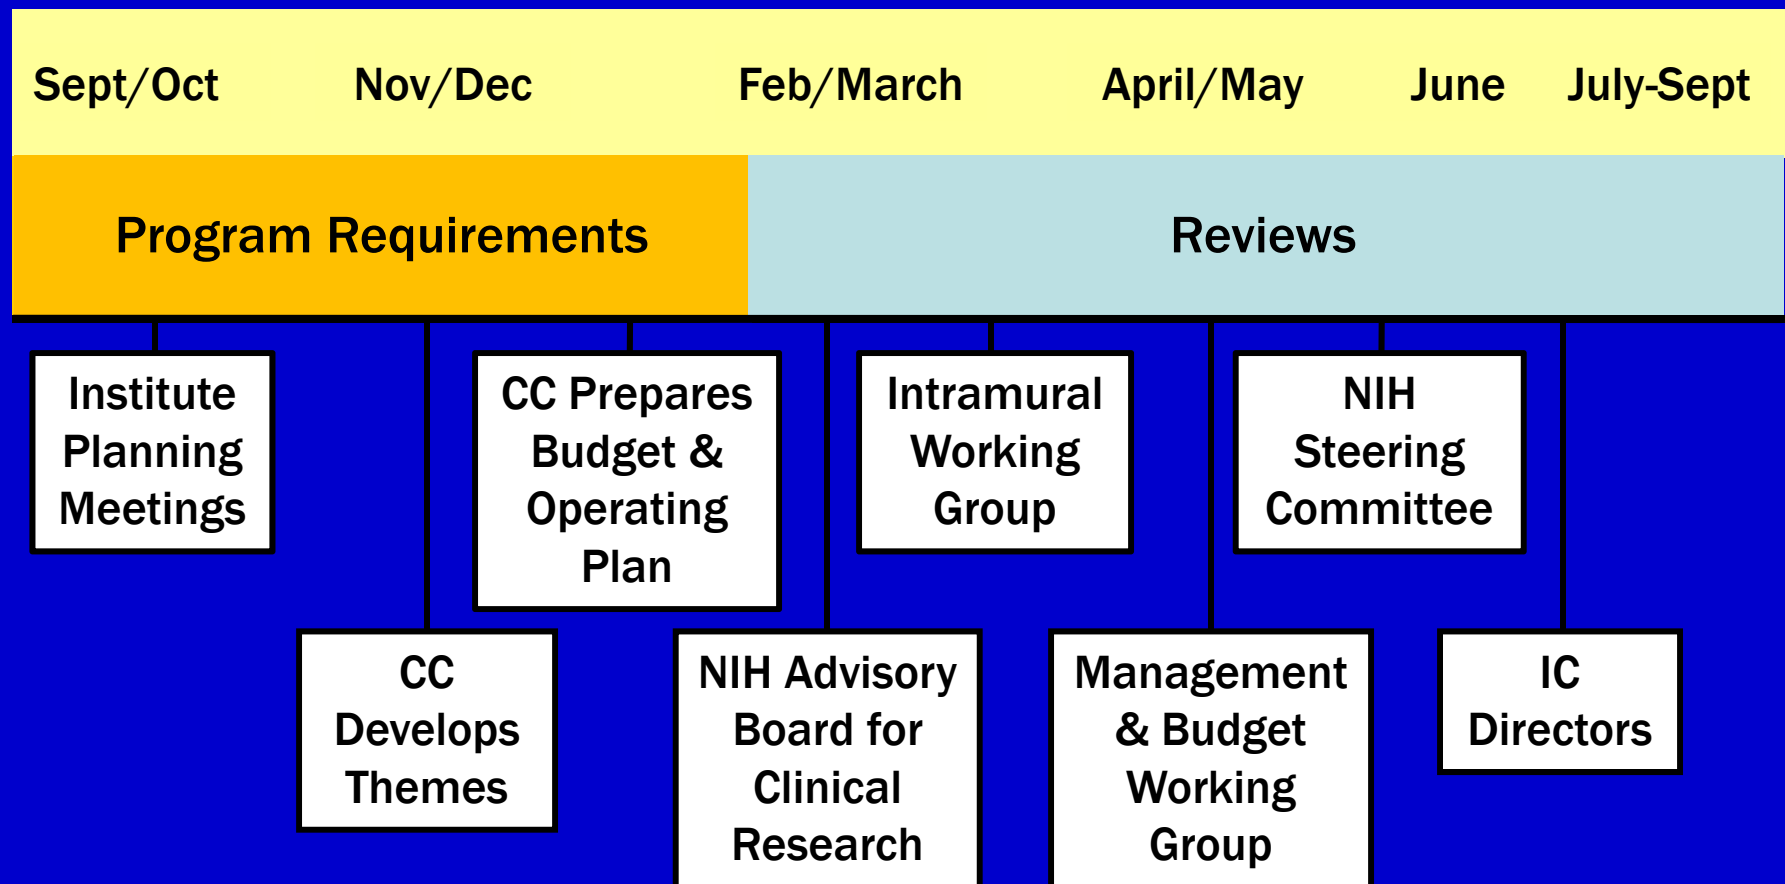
Sept/Oct Nov/Dec Feb/March April/May June July-Sept

Program Requirements

Reviews

Institute Planning Meetings

CC Develops Themes

CC Prepares Budget & Operating Plan

NIH Advisory Board for Clinical Research

Intramural Working Group

Management & Budget Working Group

NIH Steering Committee

IC Directors